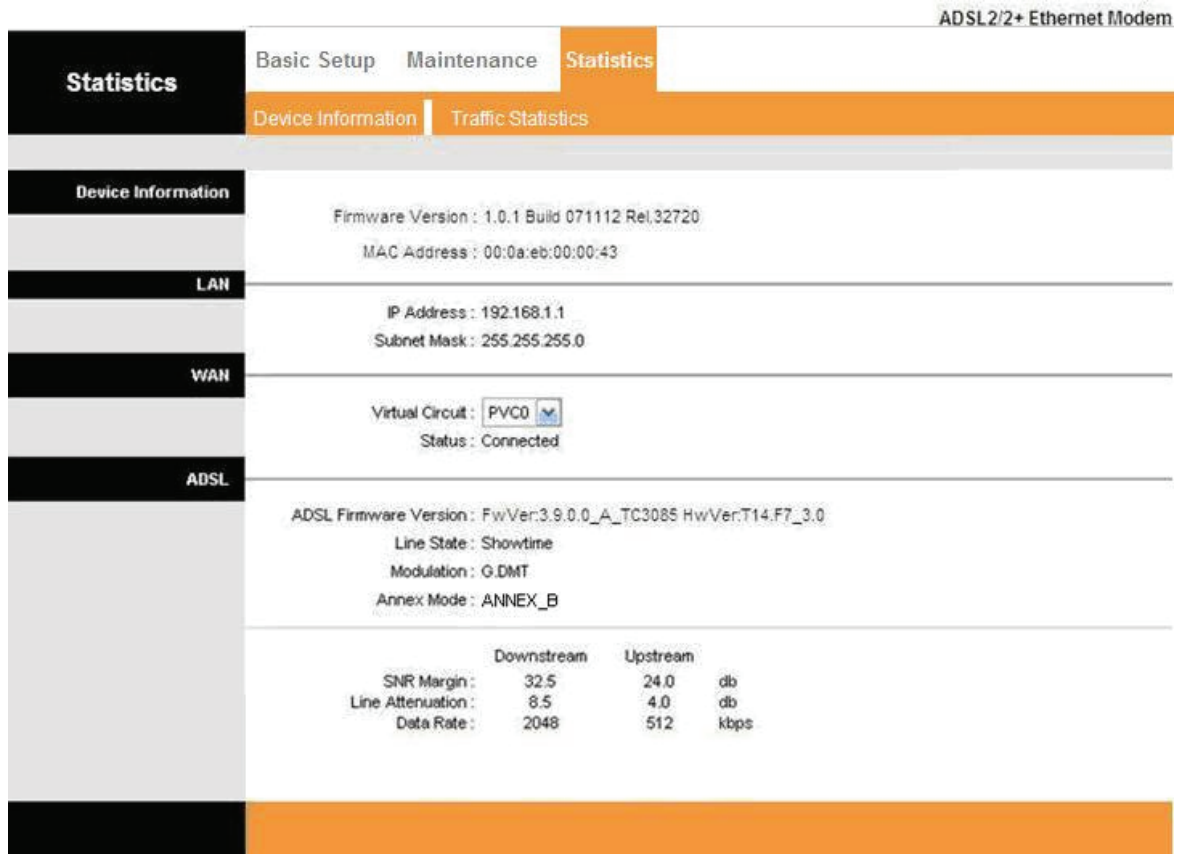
ADSL2/2+ Ethernet Modem

Statistics

Basic Setup Maintenance Statistics

Device Information Traffic Statistics

Device Information

Firmware Version : 1.0.1 Build 071112 Rel.32720

MAC Address : 00:0a:eb:00:00:43

LAN

IP Address : 192.168.1.1

Subnet Mask : 255.255.255.0

WAN

Virtual Circuit : PVC0

Status : Connected

ADSL

ADSL Firmware Version : FwVer:3.9.0.0_A_TC3085 HwVer:T14.F7_3.0

Line State : Showtime

Modulation : G.DMT

Annex Mode : ANNEX_B

| | Downstream | Upstream | |
|---|---|---|---|
| SNR Margin : | 32.5 | 24.0 | db |
| Line Attenuation : | 8.5 | 4.0 | db |
| Data Rate : | 2048 | 512 | kbps |